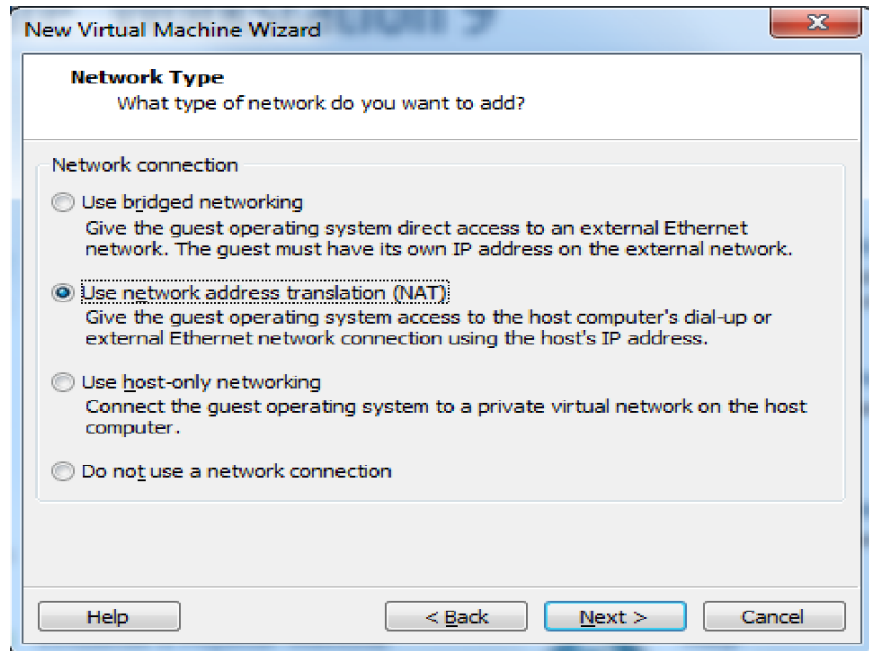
New Virtual Machine Wizard

Network Type
What type of network do you want to add?

Network connection

Use bridged networking
Give the guest operating system direct access to an external Ethernet network. The guest must have its own IP address on the external network.

Use network address translation (NAT)
Give the guest operating system access to the host computer's dial-up or external Ethernet network connection using the host's IP address.

Use host-only networking
Connect the guest operating system to a private virtual network on the host computer.

Do not use a network connection

Help

< Back

Next >

Cancel